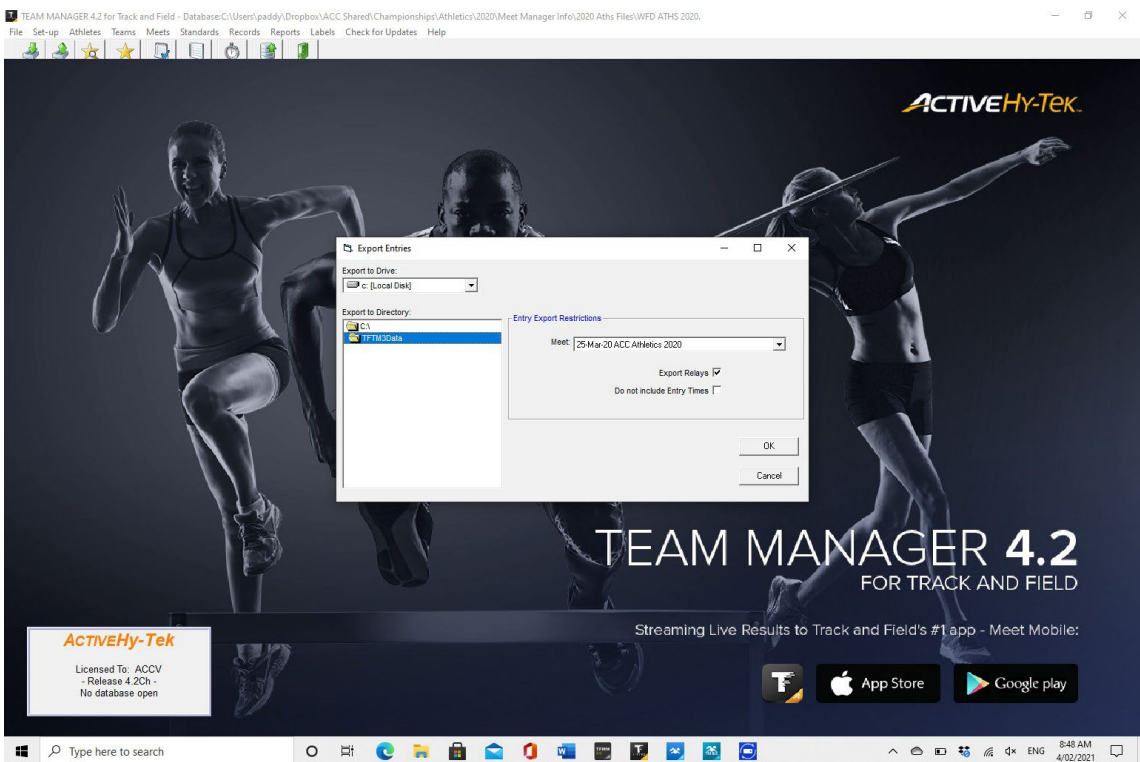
TEAM MANAGER 4.2 for Track and Field - Database:C:\Users\paddy\Dropbox\ACC Shared\Championships\Athletics\2020\Meet Manager Info\2020 Aths Files\WFD ATHS 2020.

File Set-up Athletes Teams Meets Standards Records Reports Labels Check for Updates Help

ACTIVEHy-Tek

Export Entries

Export to Drive:
c: [Local Disk]

Export to Directory:
C:\
TFTM3Data

Entry Export Restrictions
Meet: 25-Mar-20 ACC Athletics 2020
Export Relays ☑
Do not include Entry Times ☐

OK
Cancel

TEAM MANAGER 4.2
FOR TRACK AND FIELD

Streaming Live Results to Track and Field's #1 app - Meet Mobile:

App Store
Google play

ACTIVEHy-Tek
Licensed To: ACCV
- Release 4.2Ch -
No database open

Type here to search

ENG
8:48 AM
4/02/2021